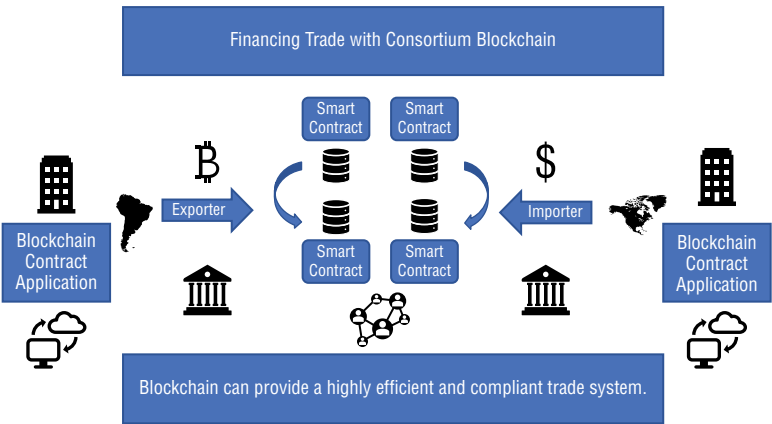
Financing Trade with Consortium Blockchain

Smart Contract

Smart Contract

฿

$

Exporter

Importer

Blockchain Contract Application

Blockchain Contract Application

Smart Contract

Smart Contract

Blockchain can provide a highly efficient and compliant trade system.